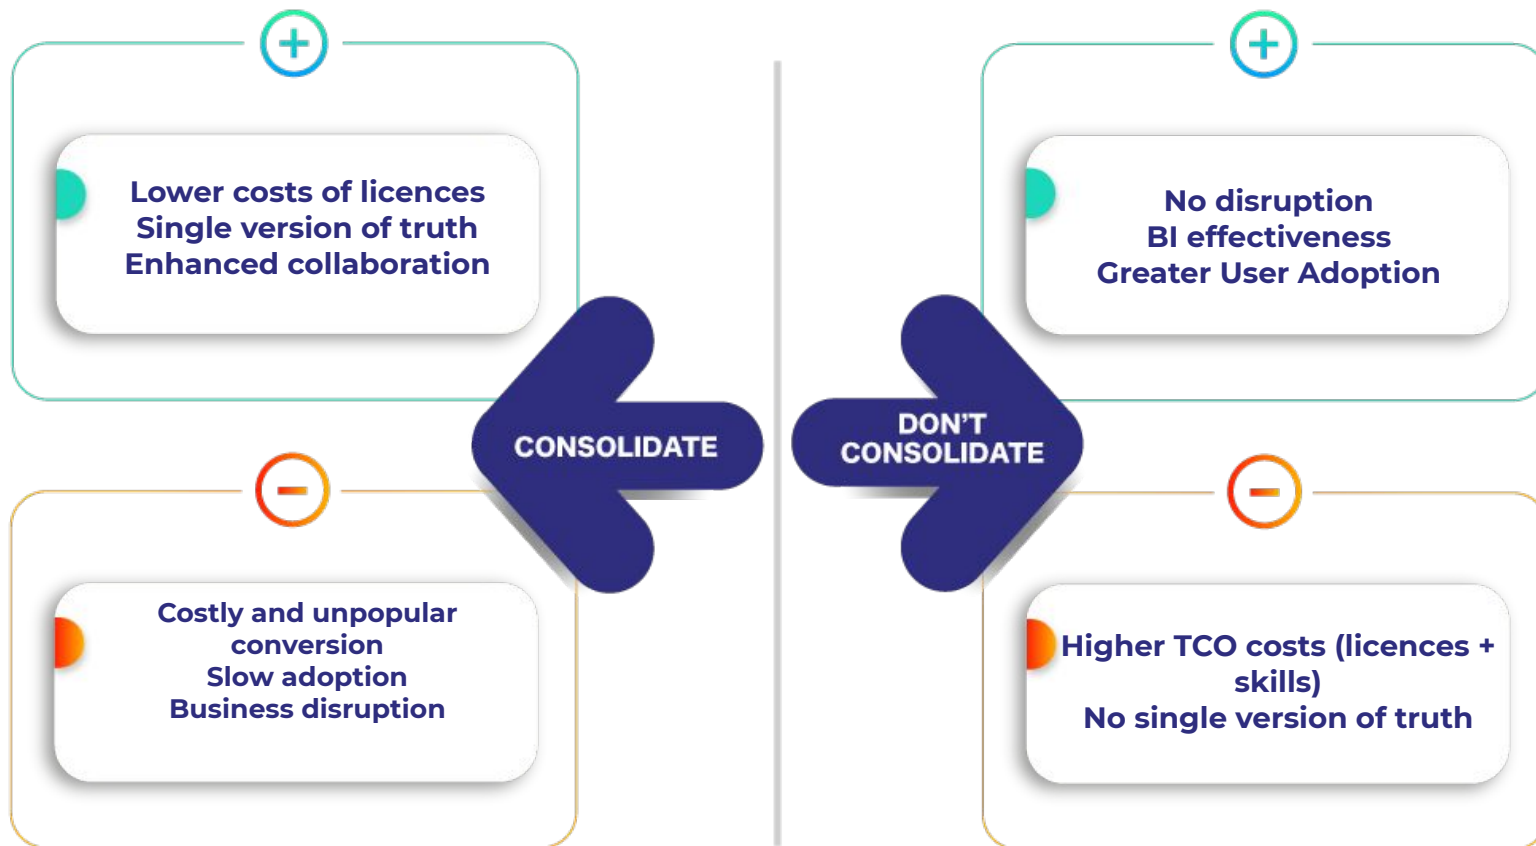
+

Lower costs of licences
Single version of truth
Enhanced collaboration

−

Costly and unpopular conversion
Slow adoption
Business disruption

CONSOLIDATE

DON'T CONSOLIDATE

+

No disruption
BI effectiveness
Greater User Adoption

−

Higher TCO costs (licences + skills)
No single version of truth